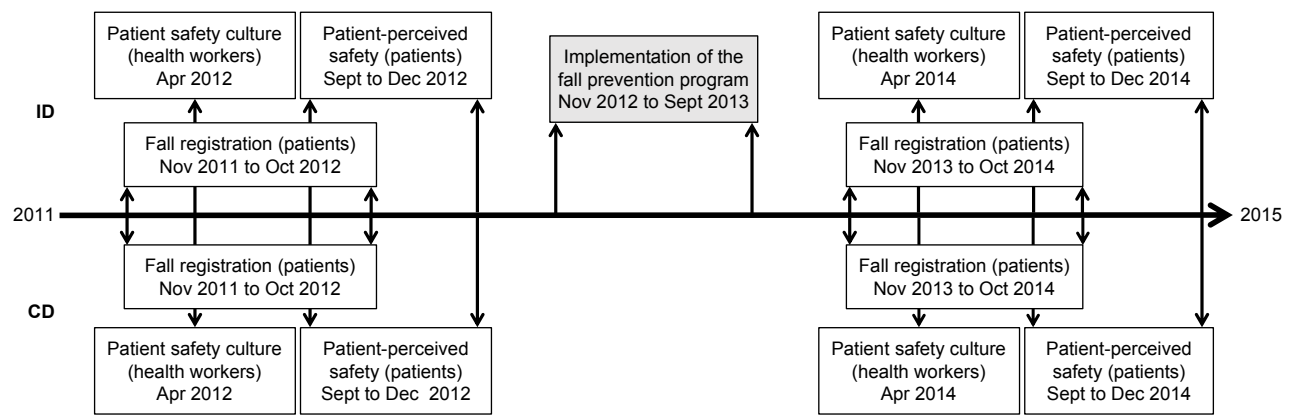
Patient safety culture (health workers) Apr 2012

Patient-perceived safety (patients) Sept to Dec 2012

Implementation of the fall prevention program Nov 2012 to Sept 2013

Patient safety culture (health workers) Apr 2014

Patient-perceived safety (patients) Sept to Dec 2014

ID

Fall registration (patients) Nov 2011 to Oct 2012

Fall registration (patients) Nov 2013 to Oct 2014

2011

2015

Fall registration (patients) Nov 2011 to Oct 2012

Fall registration (patients) Nov 2013 to Oct 2014

CD

Patient safety culture (health workers) Apr 2012

Patient-perceived safety (patients) Sept to Dec 2012

Patient safety culture (health workers) Apr 2014

Patient-perceived safety (patients) Sept to Dec 2014